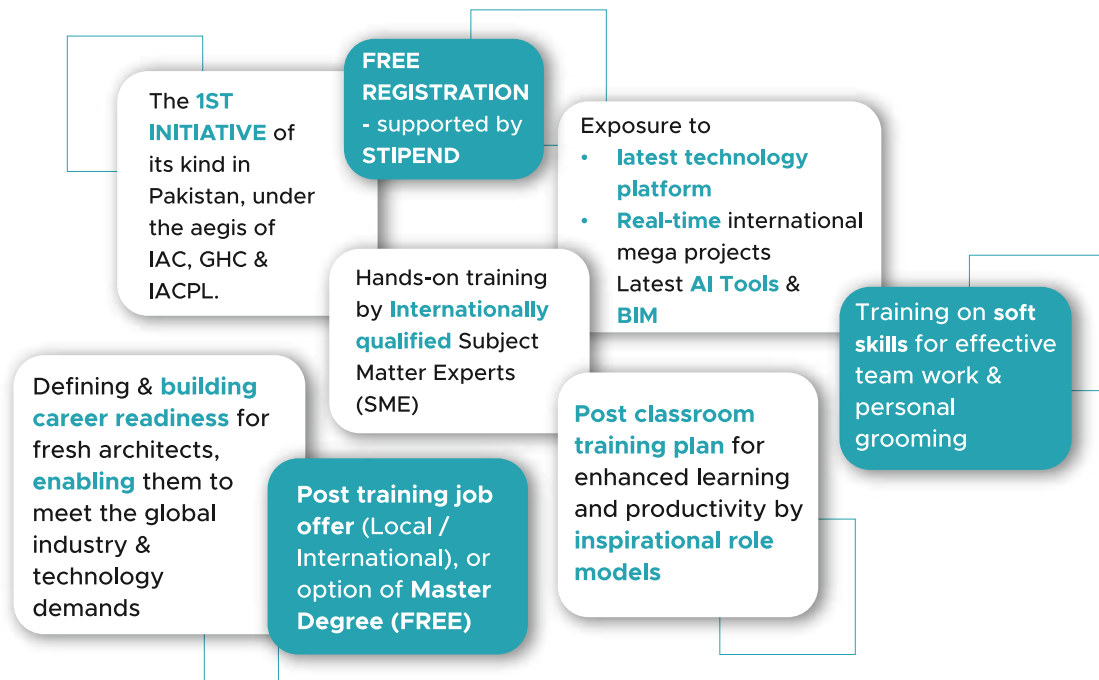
The 1ST INITIATIVE of its kind in Pakistan, under the aegis of IAC, GHC & IACPL.

FREE REGISTRATION - supported by STIPEND

Exposure to
• latest technology platform
• Real-time international mega projects
Latest AI Tools & BIM

Hands-on training by Internationally qualified Subject Matter Experts (SME)

Training on soft skills for effective team work & personal grooming

Defining & building career readiness for fresh architects, enabling them to meet the global industry & technology demands

Post training job offer (Local / International), or option of Master Degree (FREE)

Post classroom training plan for enhanced learning and productivity by inspirational role models